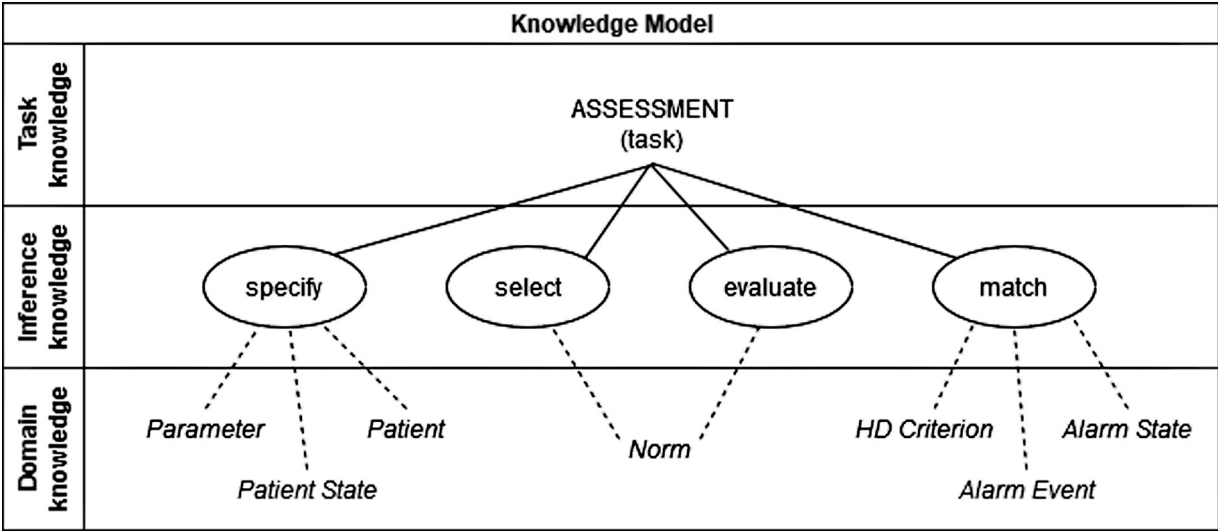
Knowledge Model

Task knowledge

ASSESSMENT
(task)

Inference knowledge

specify

select

evaluate

match

Domain knowledge

Parameter

Patient

Patient State

Norm

HD Criterion

Alarm State

Alarm Event